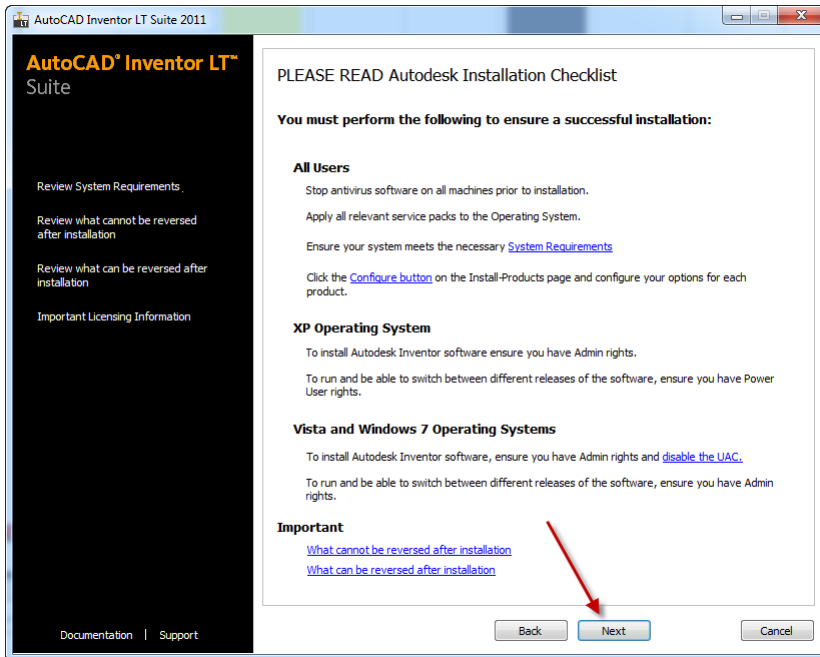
AutoCAD Inventor LT Suite 2011

AutoCAD® Inventor LT™
Suite

Review System Requirements

Review what cannot be reversed after installation

Review what can be reversed after installation

Important Licensing Information

Documentation | Support

PLEASE READ Autodesk Installation Checklist

You must perform the following to ensure a successful installation:

All Users

Stop antivirus software on all machines prior to installation.

Apply all relevant service packs to the Operating System.

Ensure your system meets the necessary System Requirements

Click the Configure button on the Install-Products page and configure your options for each product.

XP Operating System

To install Autodesk Inventor software ensure you have Admin rights.

To run and be able to switch between different releases of the software, ensure you have Power User rights.

Vista and Windows 7 Operating Systems

To install Autodesk Inventor software, ensure you have Admin rights and disable the UAC.

To run and be able to switch between different releases of the software, ensure you have Admin rights.

Important

What cannot be reversed after installation

What can be reversed after installation

Back Next Cancel